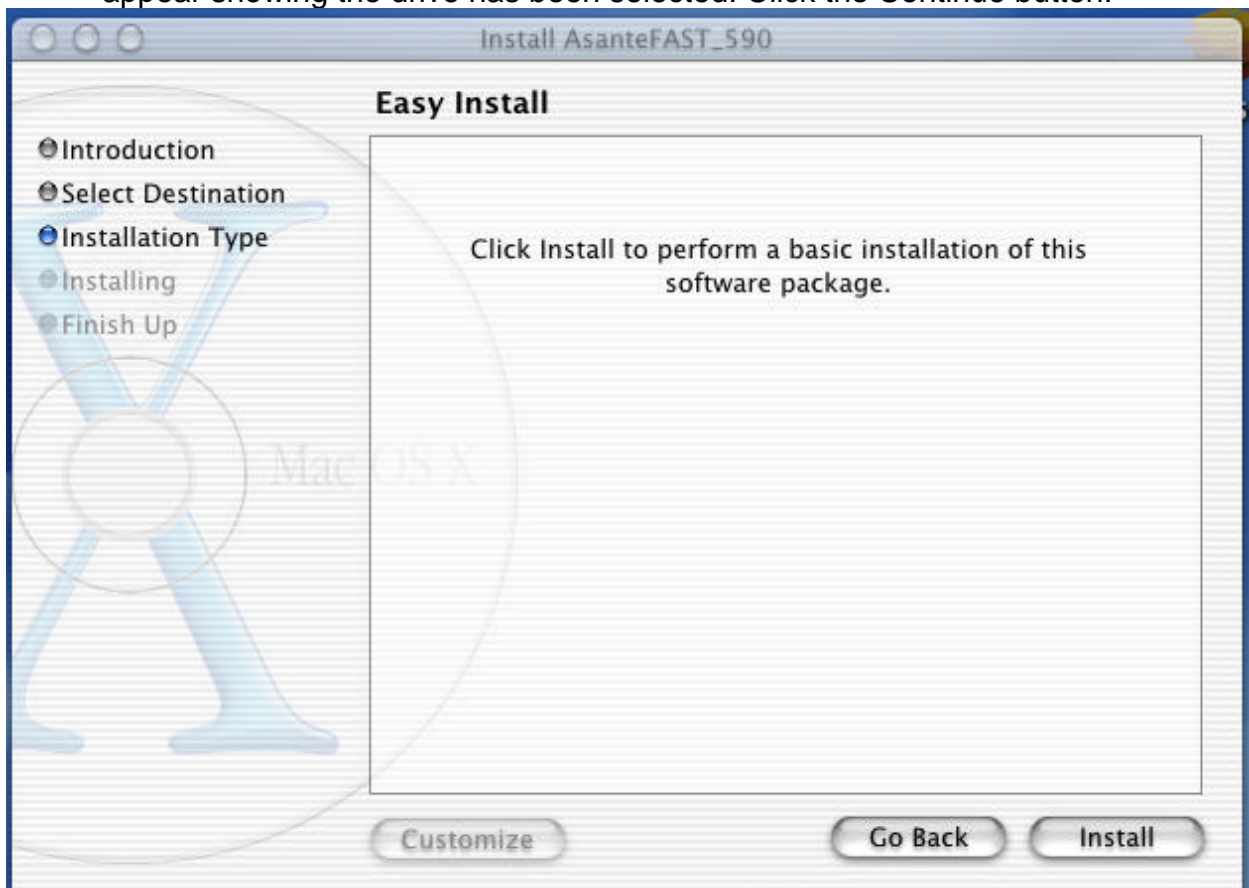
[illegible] Click the Continue button.

Install AsanteFAST_590

Easy Install

Introduction
Select Destination
Installation Type
Installing
Finish Up

Mac OS X

Click Install to perform a basic installation of this software package.

Customize

Go Back

Install